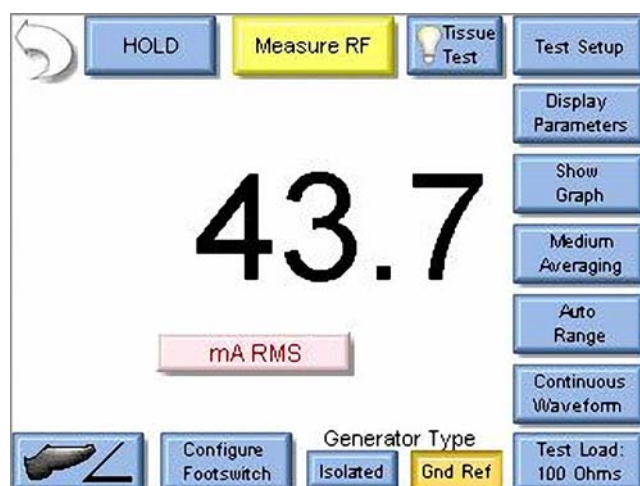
HOLD
Measure RF
Tissue Test
Test Setup
Display Parameters
Show Graph
Medium Averaging
Auto Range
Continuous Waveform
43.7
mA RMS
Configure Footswitch
Generator Type
Isolated
Gnd Ref
Test Load: 100 Ohms